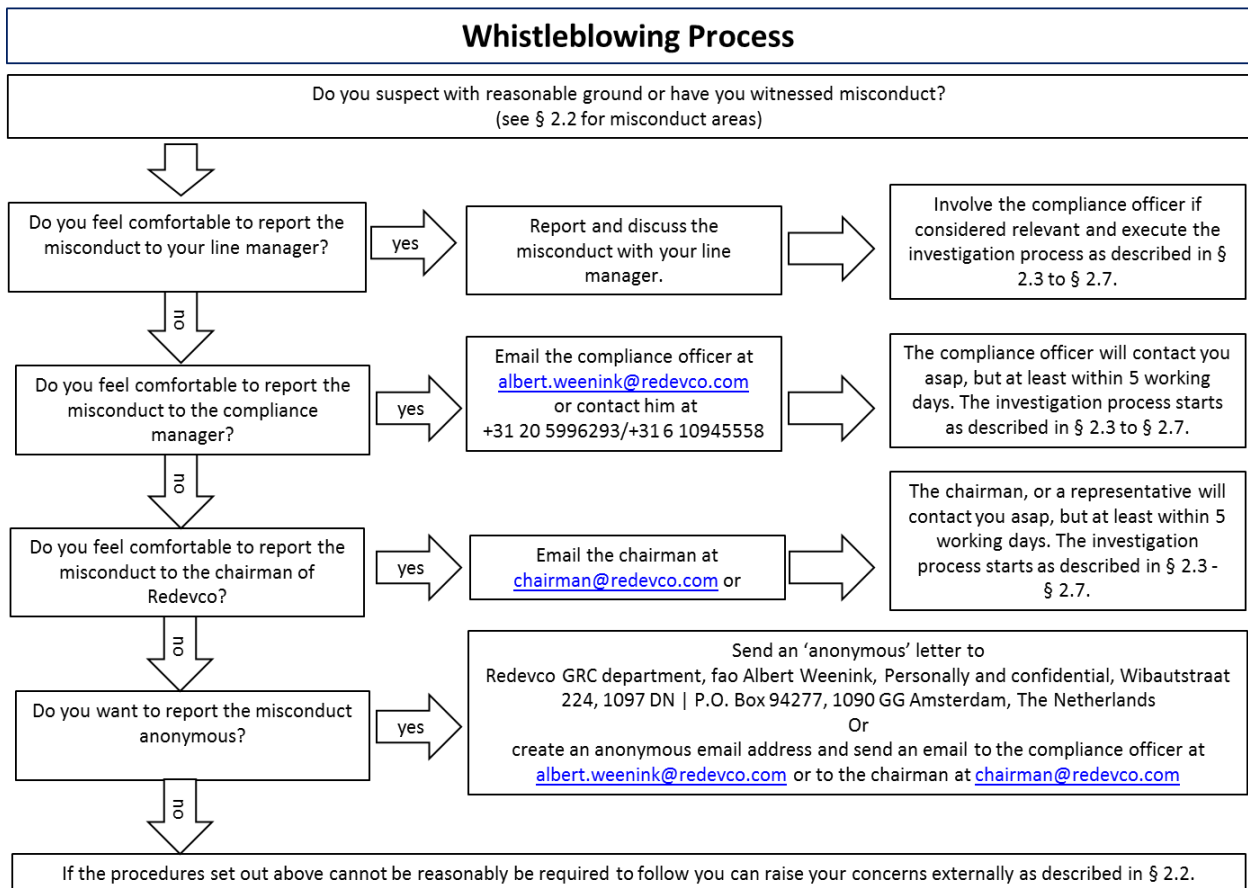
Whistleblowing Process

Do you suspect with reasonable ground or have you witnessed misconduct?
(see § 2.2 for misconduct areas)

Do you feel comfortable to report the misconduct to your line manager?

yes

Report and discuss the misconduct with your line manager.

Involve the compliance officer if considered relevant and execute the investigation process as described in § 2.3 to § 2.7.

no

Do you feel comfortable to report the misconduct to the compliance manager?

yes

Email the compliance officer at albert.weenink@redevco.com or contact him at +31 20 5996293/+31 6 10945558

The compliance officer will contact you asap, but at least within 5 working days. The investigation process starts as described in § 2.3 to § 2.7.

no

Do you feel comfortable to report the misconduct to the chairman of Redevco?

yes

Email the chairman at chairman@redevco.com or

The chairman, or a representative will contact you asap, but at least within 5 working days. The investigation process starts as described in § 2.3 - § 2.7.

no

Do you want to report the misconduct anonymous?

yes

Send an 'anonymous' letter to
Redevco GRC department, fao Albert Weenink, Personally and confidential, Wibautstraat 224, 1097 DN | P.O. Box 94277, 1090 GG Amsterdam, The Netherlands
Or
create an anonymous email address and send an email to the compliance officer at albert.weenink@redevco.com or to the chairman at chairman@redevco.com

no

If the procedures set out above cannot be reasonably be required to follow you can raise your concerns externally as described in § 2.2.